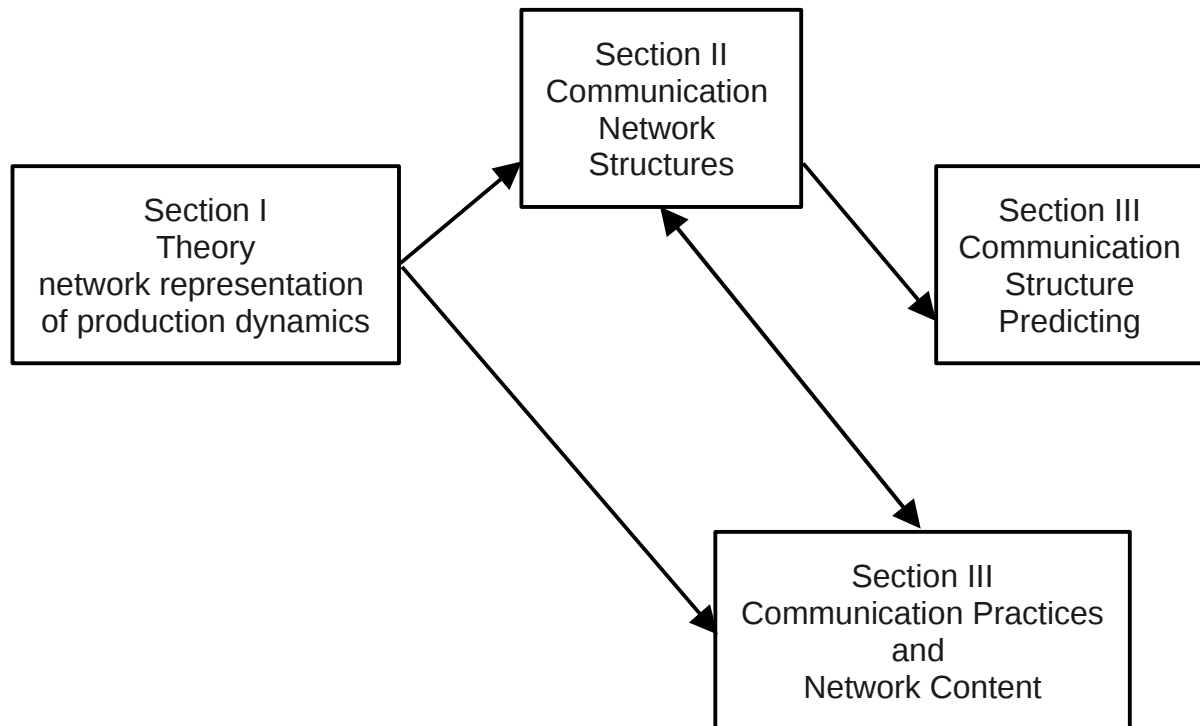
Section I
Theory
network representation
of production dynamics

Section II
Communication
Network
Structures

Section III
Communication
Structure
Predicting

Section III
Communication Practices
and
Network Content